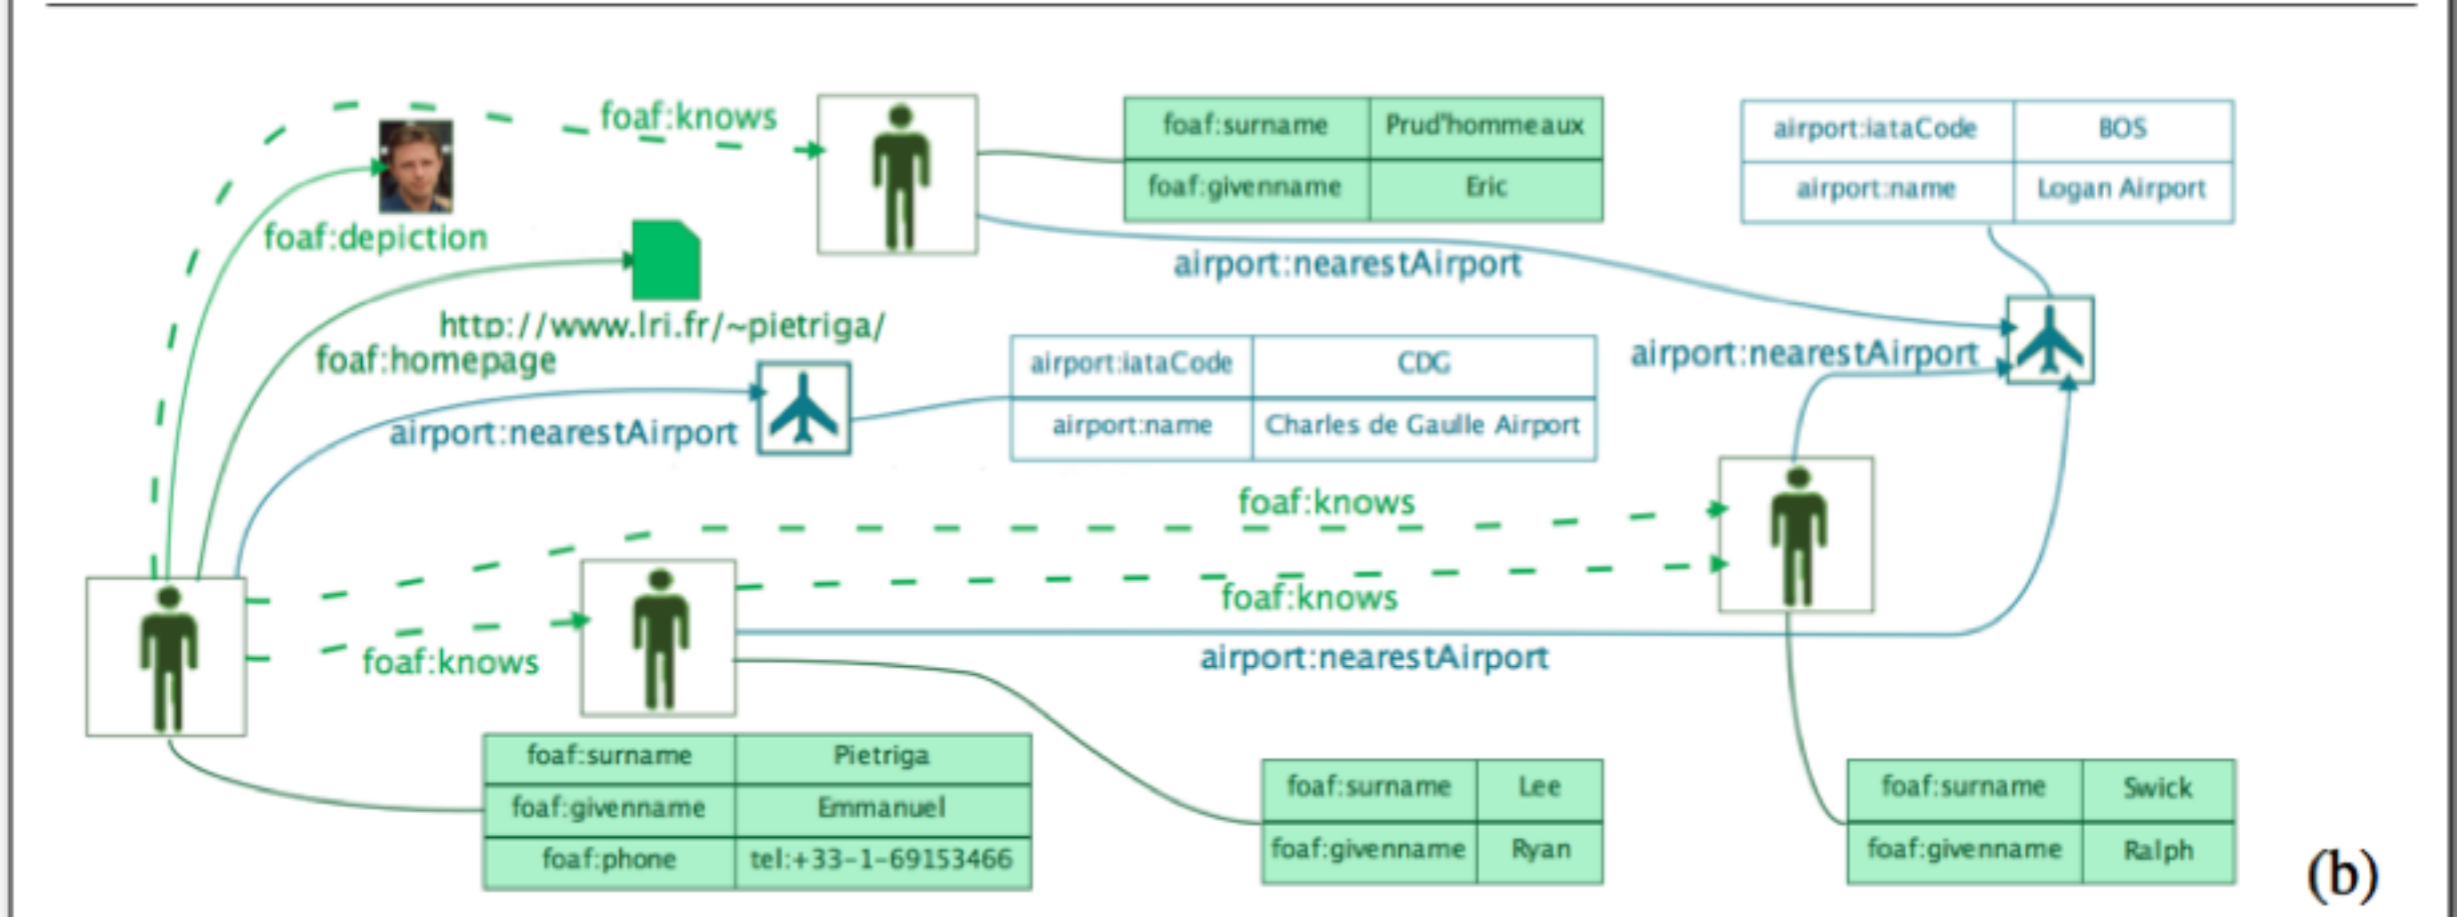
foaf:knows

| foaf:surname | Prud'hommeaux |
|---|---|
| foaf:givenname | Eric |

| airport:iataCode | BOS |
|---|---|
| airport:name | Logan Airport |

foaf:depiction

airport:nearestAirport

http://www.lri.fr/~pietriga/

foaf:homepage

| airport:iataCode | CDG |
|---|---|
| airport:name | Charles de Gaulle Airport |

airport:nearestAirport

airport:nearestAirport

foaf:knows

foaf:knows

foaf:knows

airport:nearestAirport

| foaf:surname | Pietriga |
|---|---|
| foaf:givenname | Emmanuel |
| foaf:phone | tel:+33-1-69153466 |

| foaf:surname | Lee |
|---|---|
| foaf:givenname | Ryan |

| foaf:surname | Swick |
|---|---|
| foaf:givenname | Ralph |

(b)